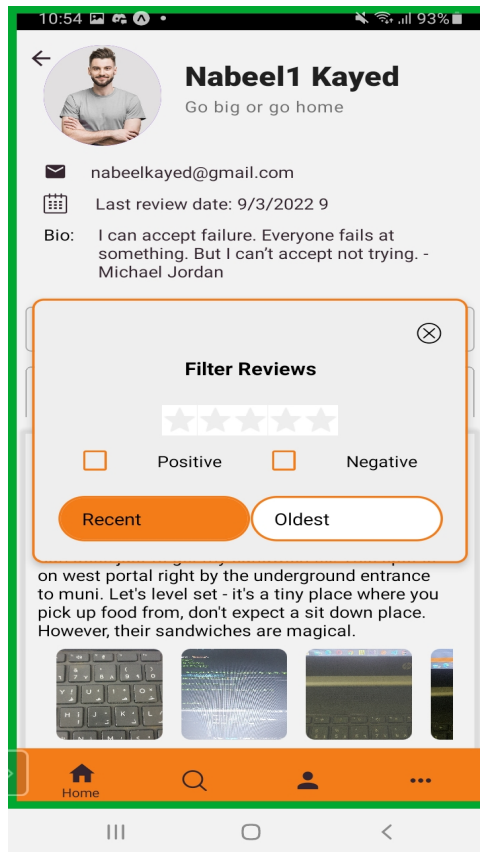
10:54 93%

Nabeel1 Kayed
Go big or go home

nabeelkayed@gmail.com

Last review date: 9/3/2022 9

Bio: I can accept failure. Everyone fails at something. But I can't accept not trying. - Michael Jordan

Filter Reviews

Positive Negative

Recent Oldest

on west portal right by the underground entrance to muni. Let's level set - it's a tiny place where you pick up food from, don't expect a sit down place. However, their sandwiches are magical.

Home